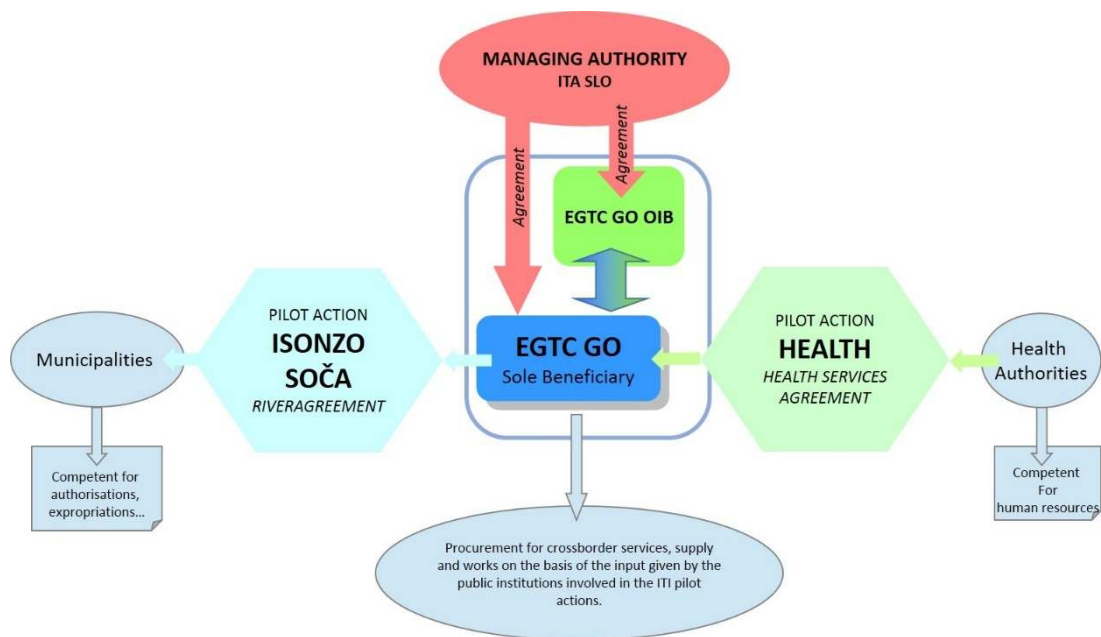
MANAGING AUTHORITY
ITA SLO

Agreement

Agreement

EGTC GO OIB

PILOT ACTION
ISONZO SOČA
RIVERAGREEMENT

Municipalities

Competent for authorisations, expropriations...

EGTC GO
Sole Beneficiary

PILOT ACTION
HEALTH
HEALTH SERVICES AGREEMENT

Health Authorities

Competent For human resources

Procurement for crossborder services, supply and works on the basis of the input given by the public institutions involved in the ITI pilot actions.